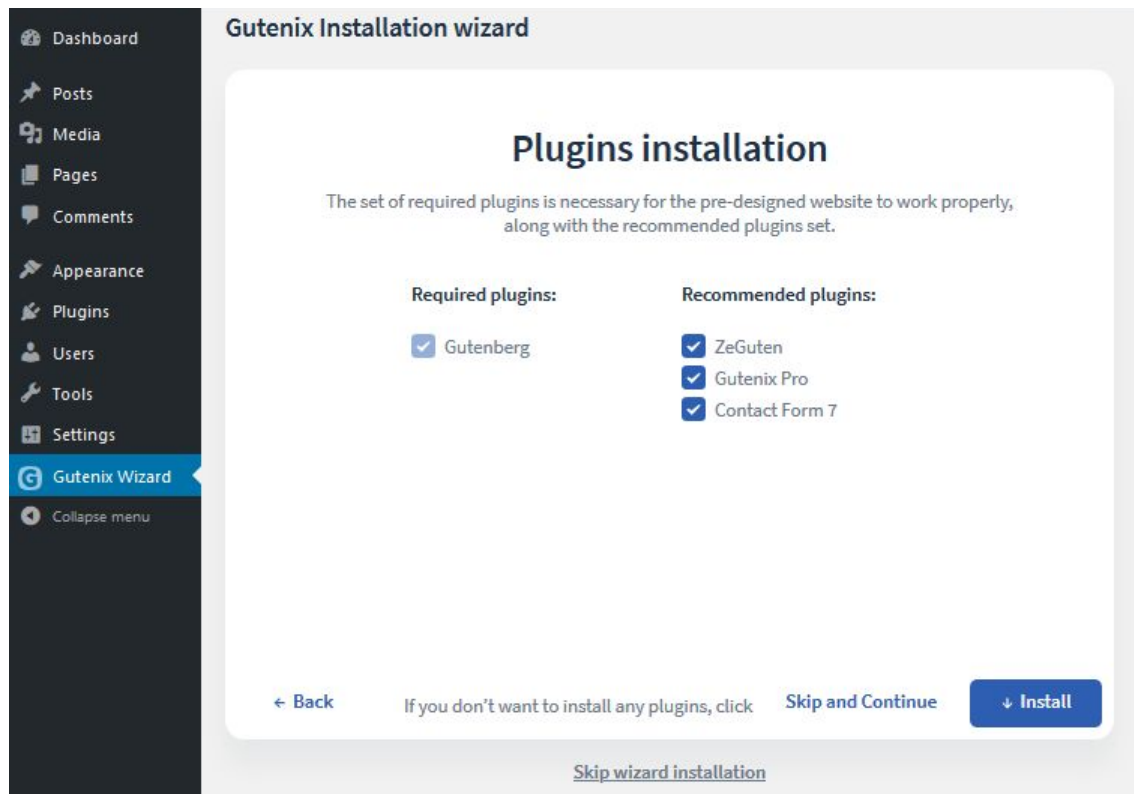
Dashboard
Posts
Media
Pages
Comments
Appearance
Plugins
Users
Tools
Settings
Gutenix Wizard
Collapse menu

Gutenix Installation wizard

Plugins installation

The set of required plugins is necessary for the pre-designed website to work properly, along with the recommended plugins set.

Required plugins:
Gutenberg

Recommended plugins:
ZeGuten
Gutenix Pro
Contact Form 7

← Back
If you don't want to install any plugins, click
Skip and Continue
↓ Install

Skip wizard installation